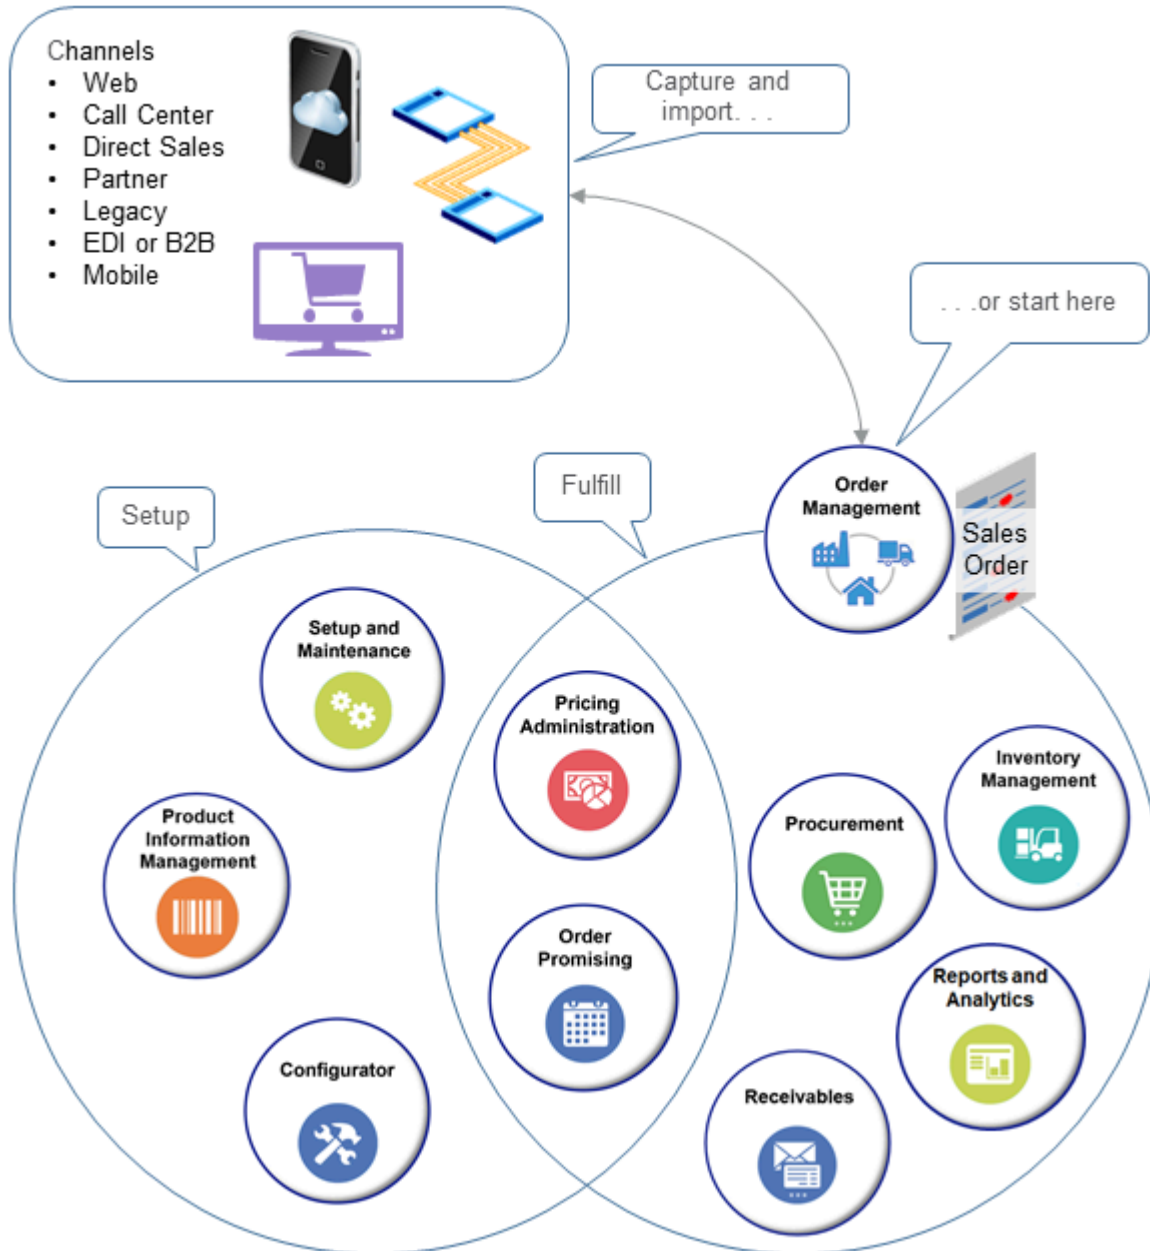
Channels
- Web
- Call Center
- Direct Sales
- Partner
- Legacy
- EDI or B2B
- Mobile

Capture and import. . .

. . .or start here

Order Management

Sales Order

Setup

Fulfill

Setup and Maintenance

Product Information Management

Configurator

Pricing Administration

Order Promising

Procurement

Inventory Management

Reports and Analytics

Receivables